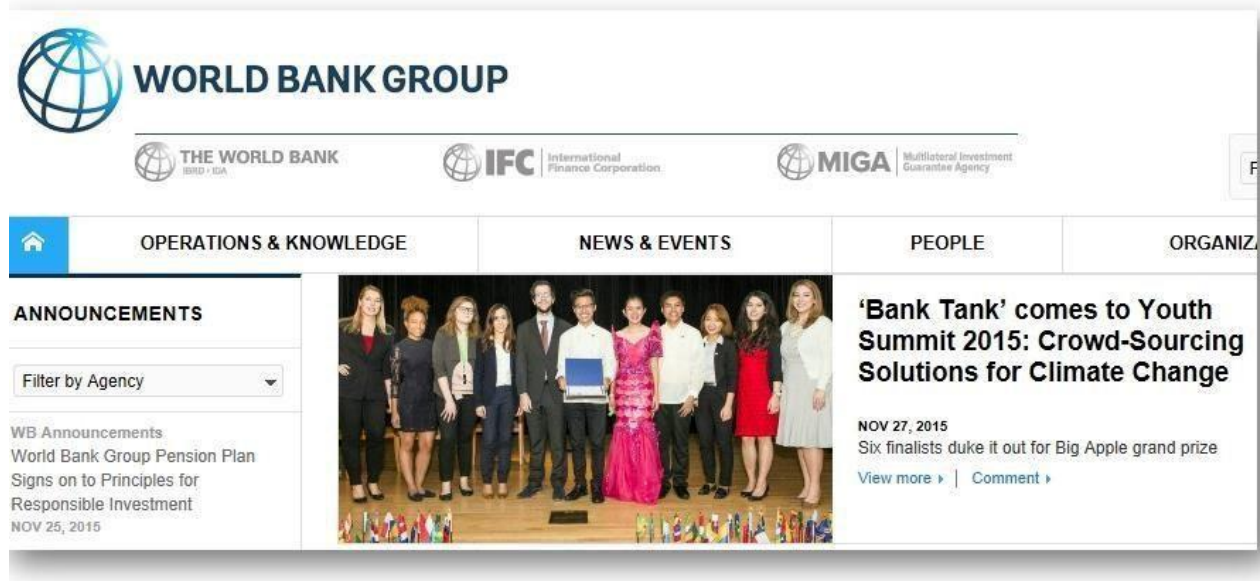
WORLD BANK GROUP

THE WORLD BANK IBRD · IDA

IFC International Finance Corporation

MIGA Multilateral Investment Guarantee Agency

F

OPERATIONS & KNOWLEDGE

NEWS & EVENTS

PEOPLE

ORGANIZ

ANNOUNCEMENTS

Filter by Agency

WB Announcements
World Bank Group Pension Plan Signs on to Principles for Responsible Investment
NOV 25, 2015

'Bank Tank' comes to Youth Summit 2015: Crowd-Sourcing Solutions for Climate Change

NOV 27, 2015
Six finalists duke it out for Big Apple grand prize

View more ▸ | Comment ▸